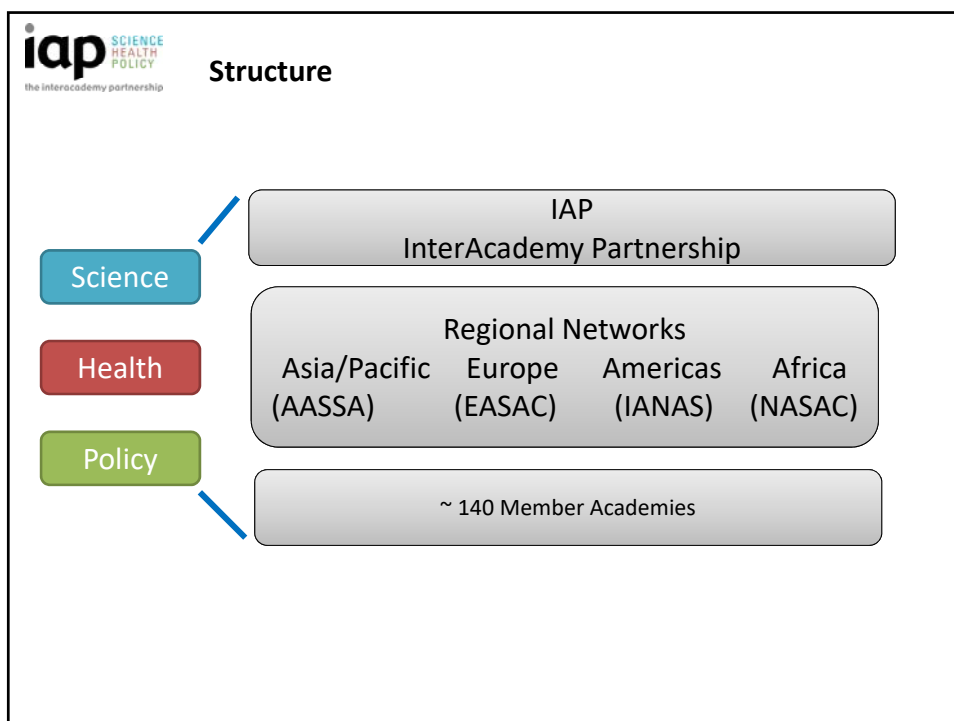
iap SCIENCE HEALTH POLICY
the interacademy partnership

Structure

Science

Health

Policy

IAP
InterAcademy Partnership

Regional Networks
Asia/Pacific (AASSA)
Europe (EASAC)
Americas (IANAS)
Africa (NASAC)

~ 140 Member Academies